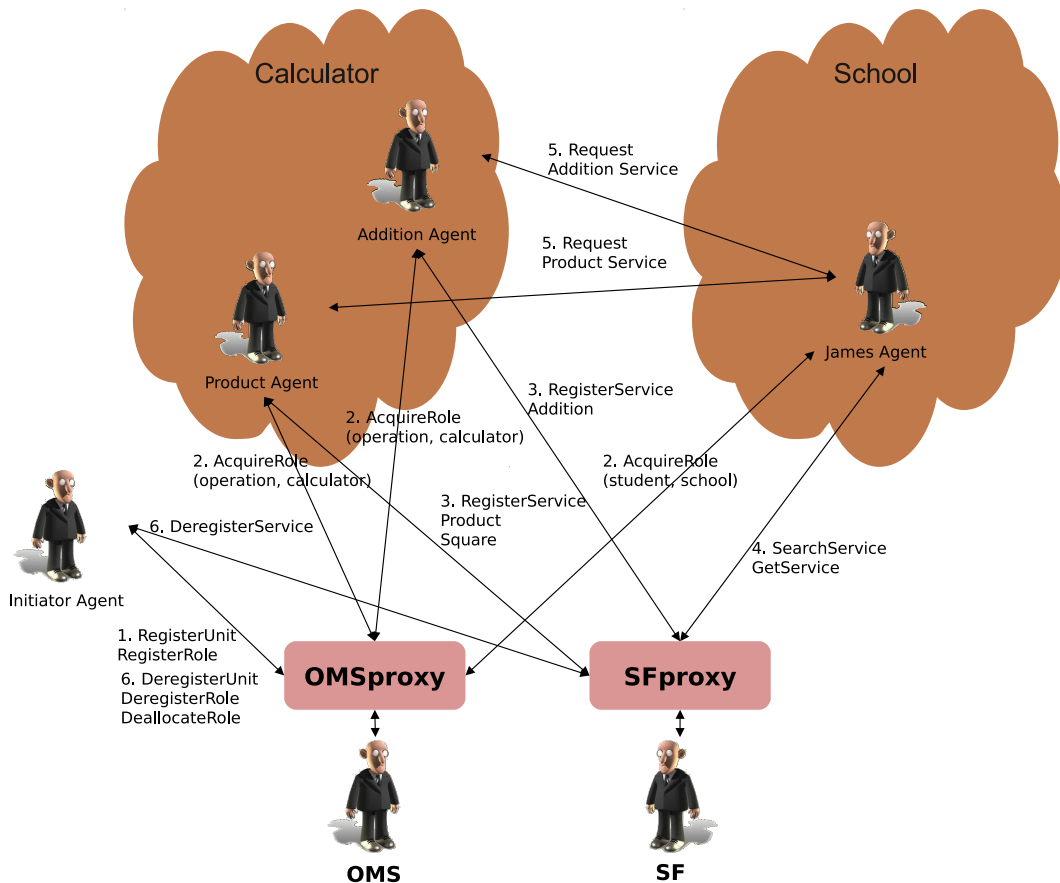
Calculator

School

Addition Agent

Product Agent

James Agent

5. Request
Addition Service

5. Request
Product Service

3. RegisterService
Addition

2. AcquireRole
(operation, calculator)

2. AcquireRole
(operation, calculator)

2. AcquireRole
(student, school)

3. RegisterService
Product
Square

4. SearchService
GetService

6. DeregisterService

Initiator Agent

1. RegisterUnit
RegisterRole

6. DeregisterUnit
DeregisterRole
DeallocateRole

OMSproxy

SFproxy

OMS

SF